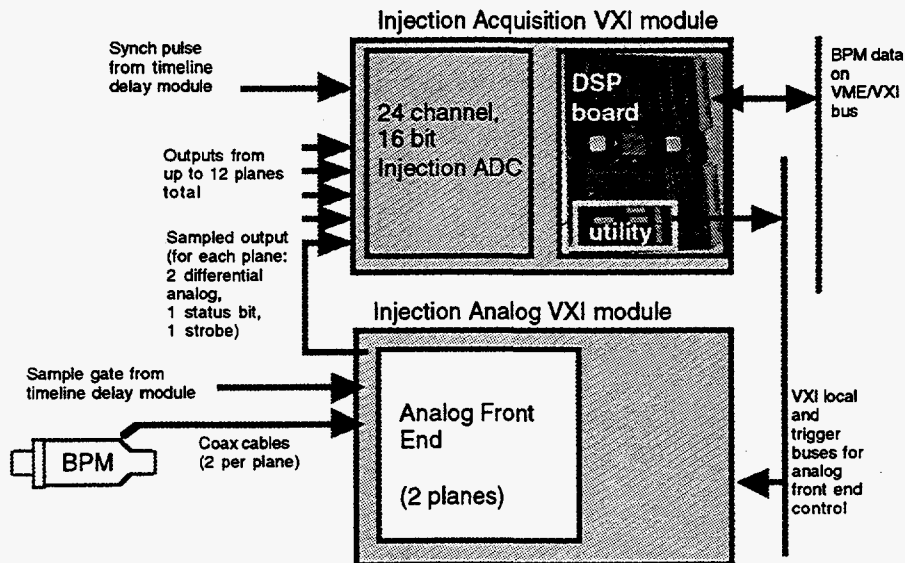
Injection Acquisition VXI module

Synch pulse from timeline delay module

24 channel, 16 bit Injection ADC

DSP board

utility

BPM data on VME/VXI bus

Outputs from up to 12 planes total

Sampled output (for each plane: 2 differential analog, 1 status bit, 1 strobe)

Injection Analog VXI module

Sample gate from timeline delay module

Analog Front End

(2 planes)

BPM

Coax cables (2 per plane)

VXI local and trigger buses for analog front end control